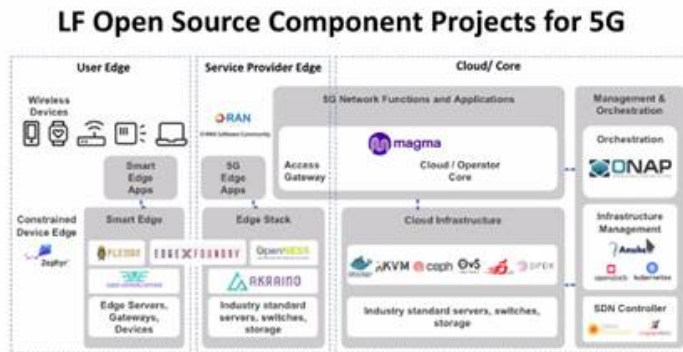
LF Open Source Component Projects for 5G

User Edge

Wireless Devices

Smart Edge Apps

Constrained Device Edge

Zephyr

Smart Edge

FLEDGE

EDGE X FOUNDRY

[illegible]

Edge Servers, Gateways, Devices

Service Provider Edge

O-RAN

O-RAN Software Community

5G Edge Apps

Edge Stack

OpenNESS

AKRAINO

Industry standard servers, switches, storage

Cloud/ Core

5G Network Functions and Applications

Access Gateway

magma

Cloud / Operator Core

Cloud Infrastructure

KVM

ceph

OvS

OPEK

Industry standard servers, switches, storage

Management & Orchestration

Orchestration

ONAP

Infrastructure Management

Anuket

openstack

kubernetes

SDN Controller